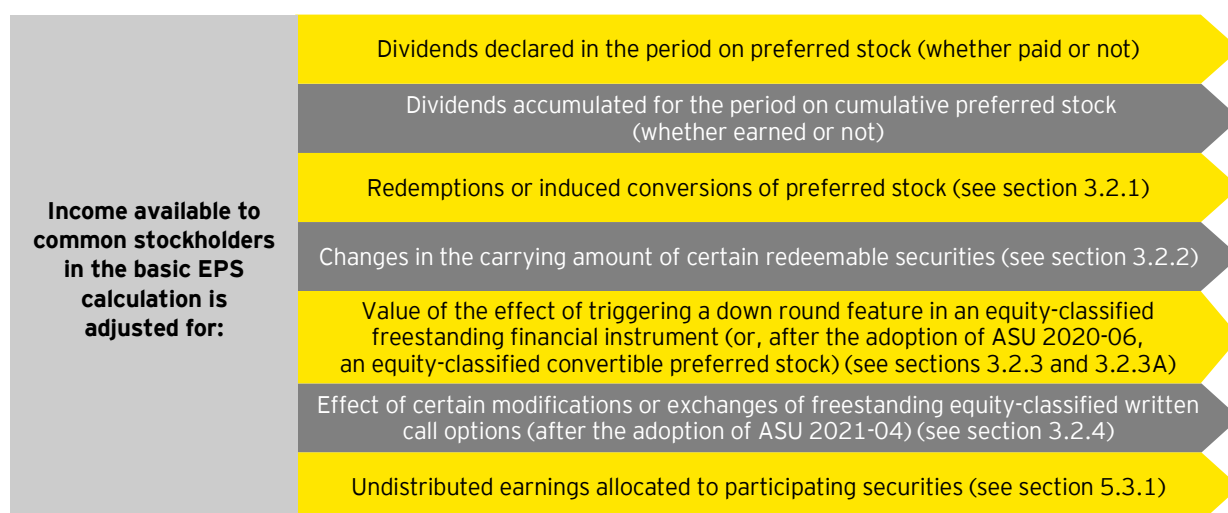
Income available to common stockholders in the basic EPS calculation is adjusted for:

Dividends declared in the period on preferred stock (whether paid or not)

Dividends accumulated for the period on cumulative preferred stock (whether earned or not)

Redemptions or induced conversions of preferred stock (see section 3.2.1)

Changes in the carrying amount of certain redeemable securities (see section 3.2.2)

Value of the effect of triggering a down round feature in an equity-classified freestanding financial instrument (or, after the adoption of ASU 2020-06, an equity-classified convertible preferred stock) (see sections 3.2.3 and 3.2.3A)

Effect of certain modifications or exchanges of freestanding equity-classified written call options (after the adoption of ASU 2021-04) (see section 3.2.4)

Undistributed earnings allocated to participating securities (see section 5.3.1)